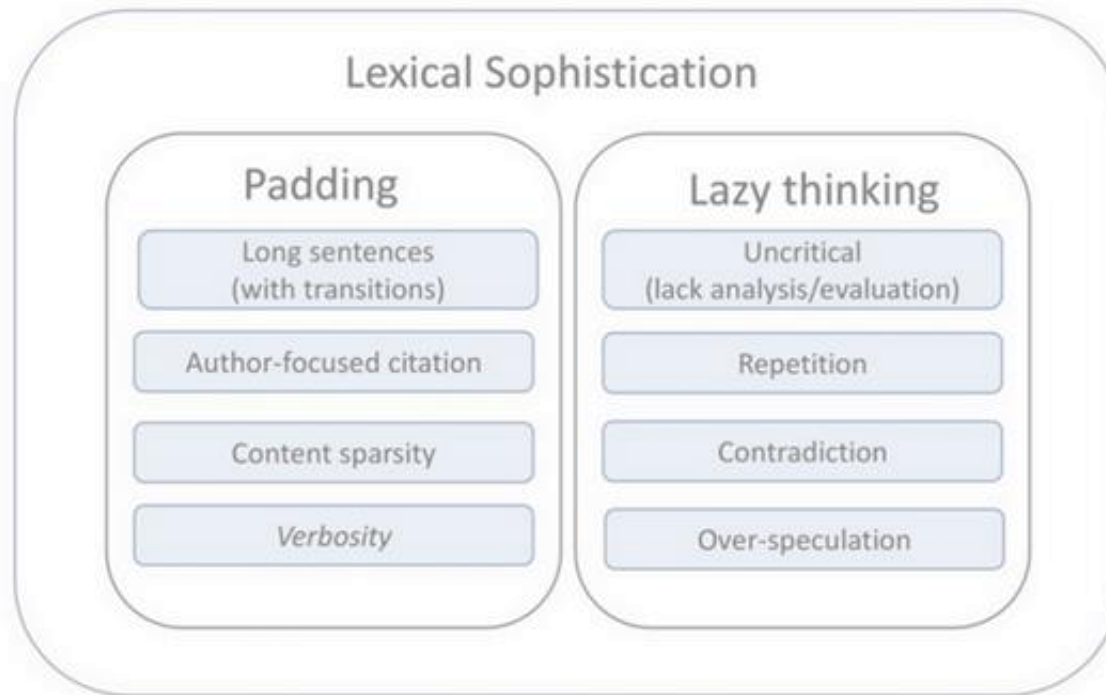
Lexical Sophistication

Padding

Long sentences (with transitions)

Author-focused citation

Content sparsity

Verbosity

Lazy thinking

Uncritical (lack analysis/evaluation)

Repetition

Contradiction

Over-speculation